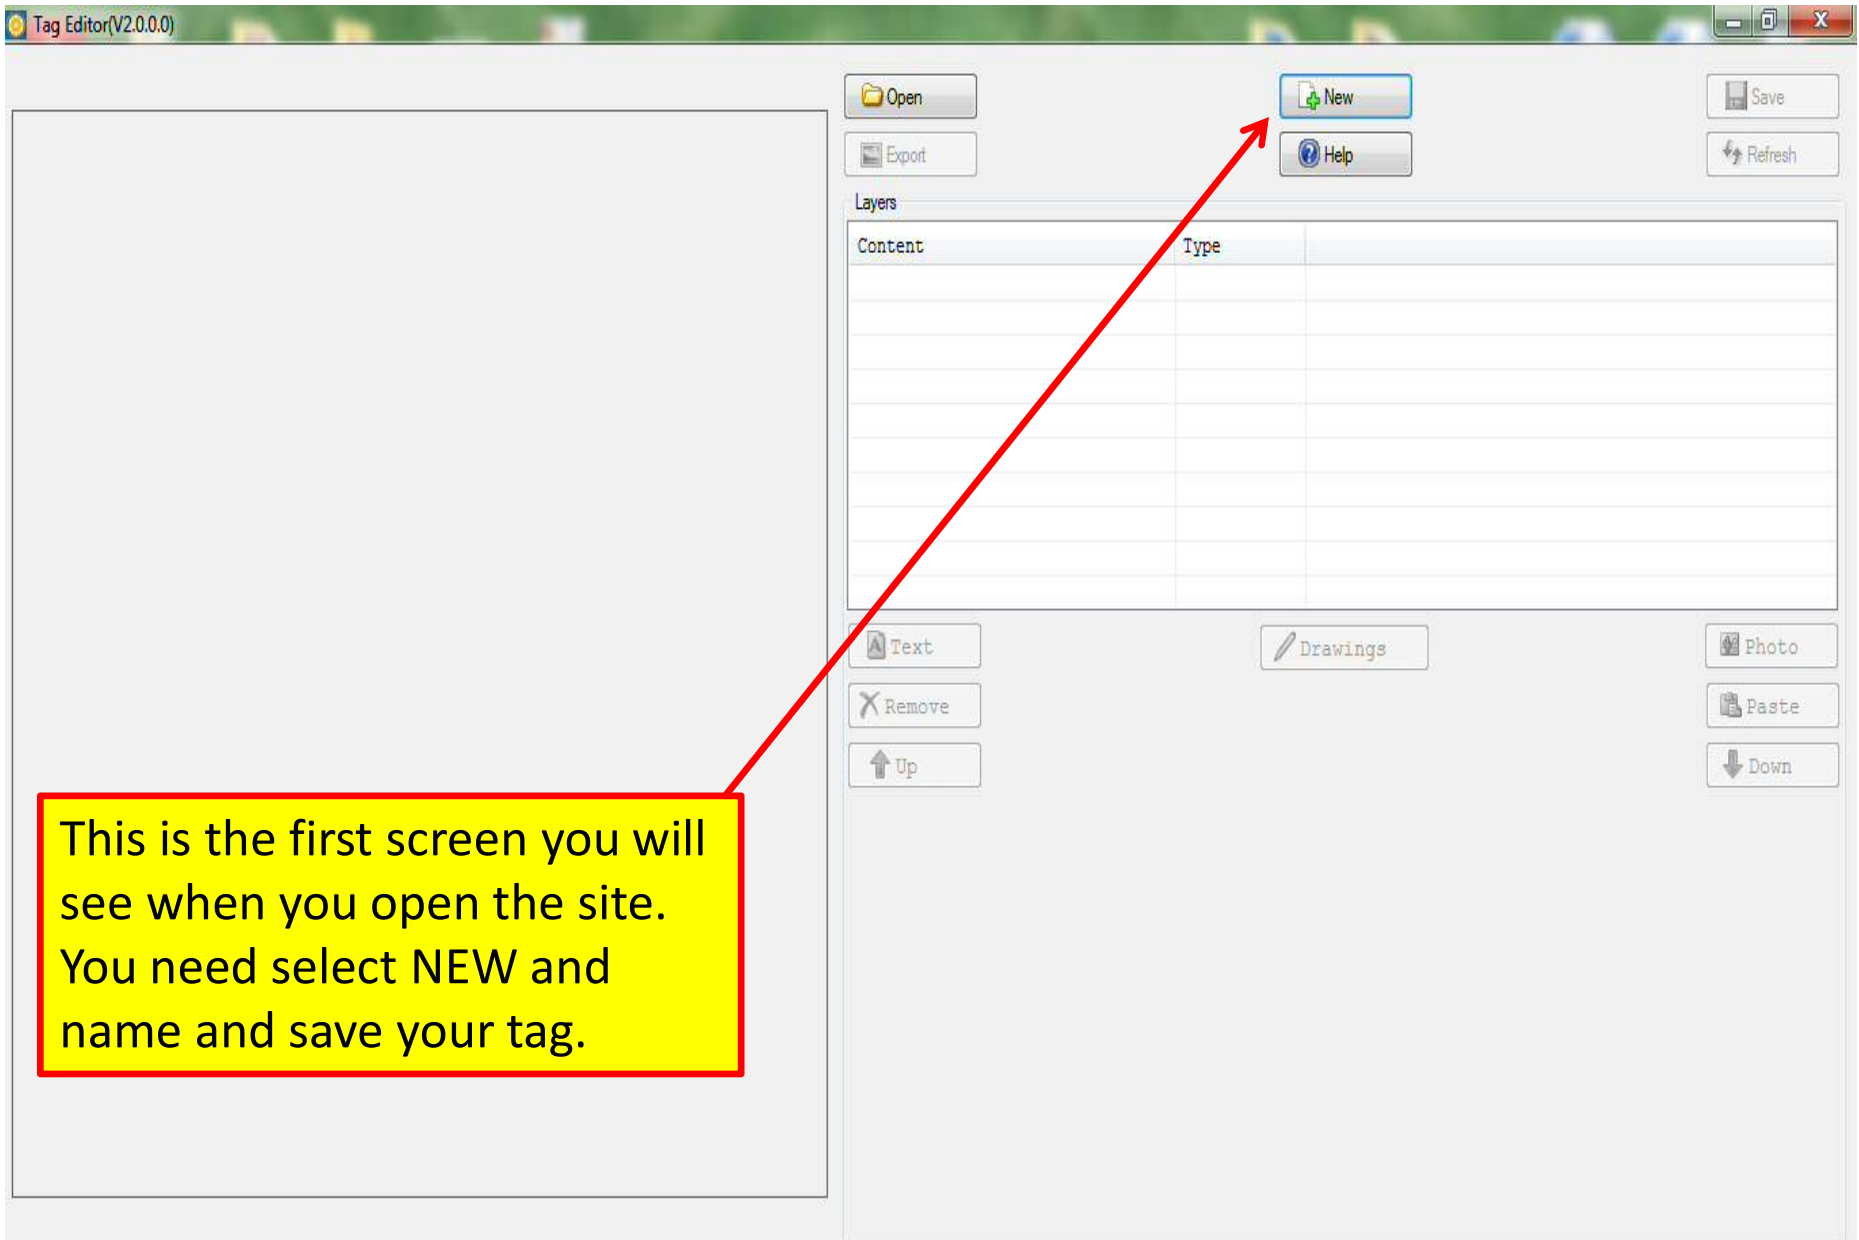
Tag Editor(V2.0.0.0)

Open

New

Save

Export

Help

Refresh

Layers

| Content | Type |
|---|---|
| | |

Text

Drawings

Photo

Remove

Paste

Up

Down

This is the first screen you will see when you open the site. You need select NEW and name and save your tag.